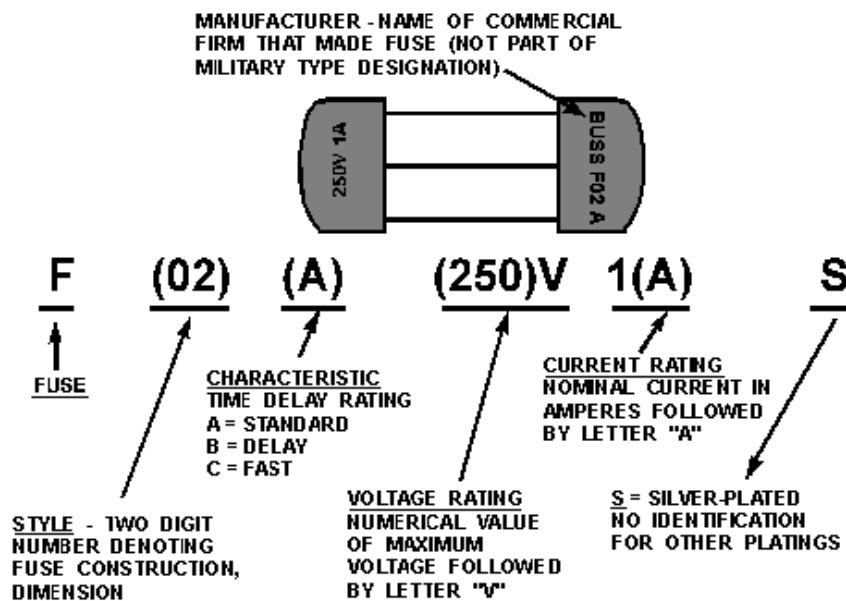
MANUFACTURER - NAME OF COMMERCIAL FIRM THAT MADE FUSE (NOT PART OF MILITARY TYPE DESIGNATION)

250V 1A

BUSS F02 A

F (02) (A) (250)V 1(A) S

FUSE

CHARACTERISTIC
TIME DELAY RATING
A = STANDARD
B = DELAY
C = FAST

CURRENT RATING
NOMINAL CURRENT IN AMPERES FOLLOWED BY LETTER "A"

STYLE - TWO DIGIT NUMBER DENOTING FUSE CONSTRUCTION, DIMENSION

VOLTAGE RATING
NUMERICAL VALUE OF MAXIMUM VOLTAGE FOLLOWED BY LETTER "V"

S = SILVER-PLATED
NO IDENTIFICATION FOR OTHER PLATINGS